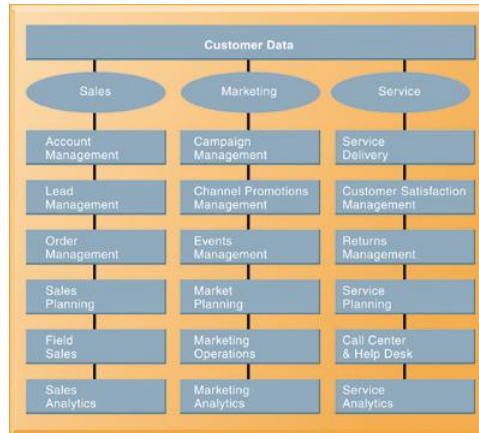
Customer Data

Sales

Account Management

Lead Management

Order Management

Sales Planning

Field Sales

Sales Analytics

Marketing

Campaign Management

Channel Promotions Management

Events Management

Market Planning

Marketing Operations

Marketing Analytics

Service

Service Delivery

Customer Satisfaction Management

Returns Management

Service Planning

Call Center & Help Desk

Service Analytics